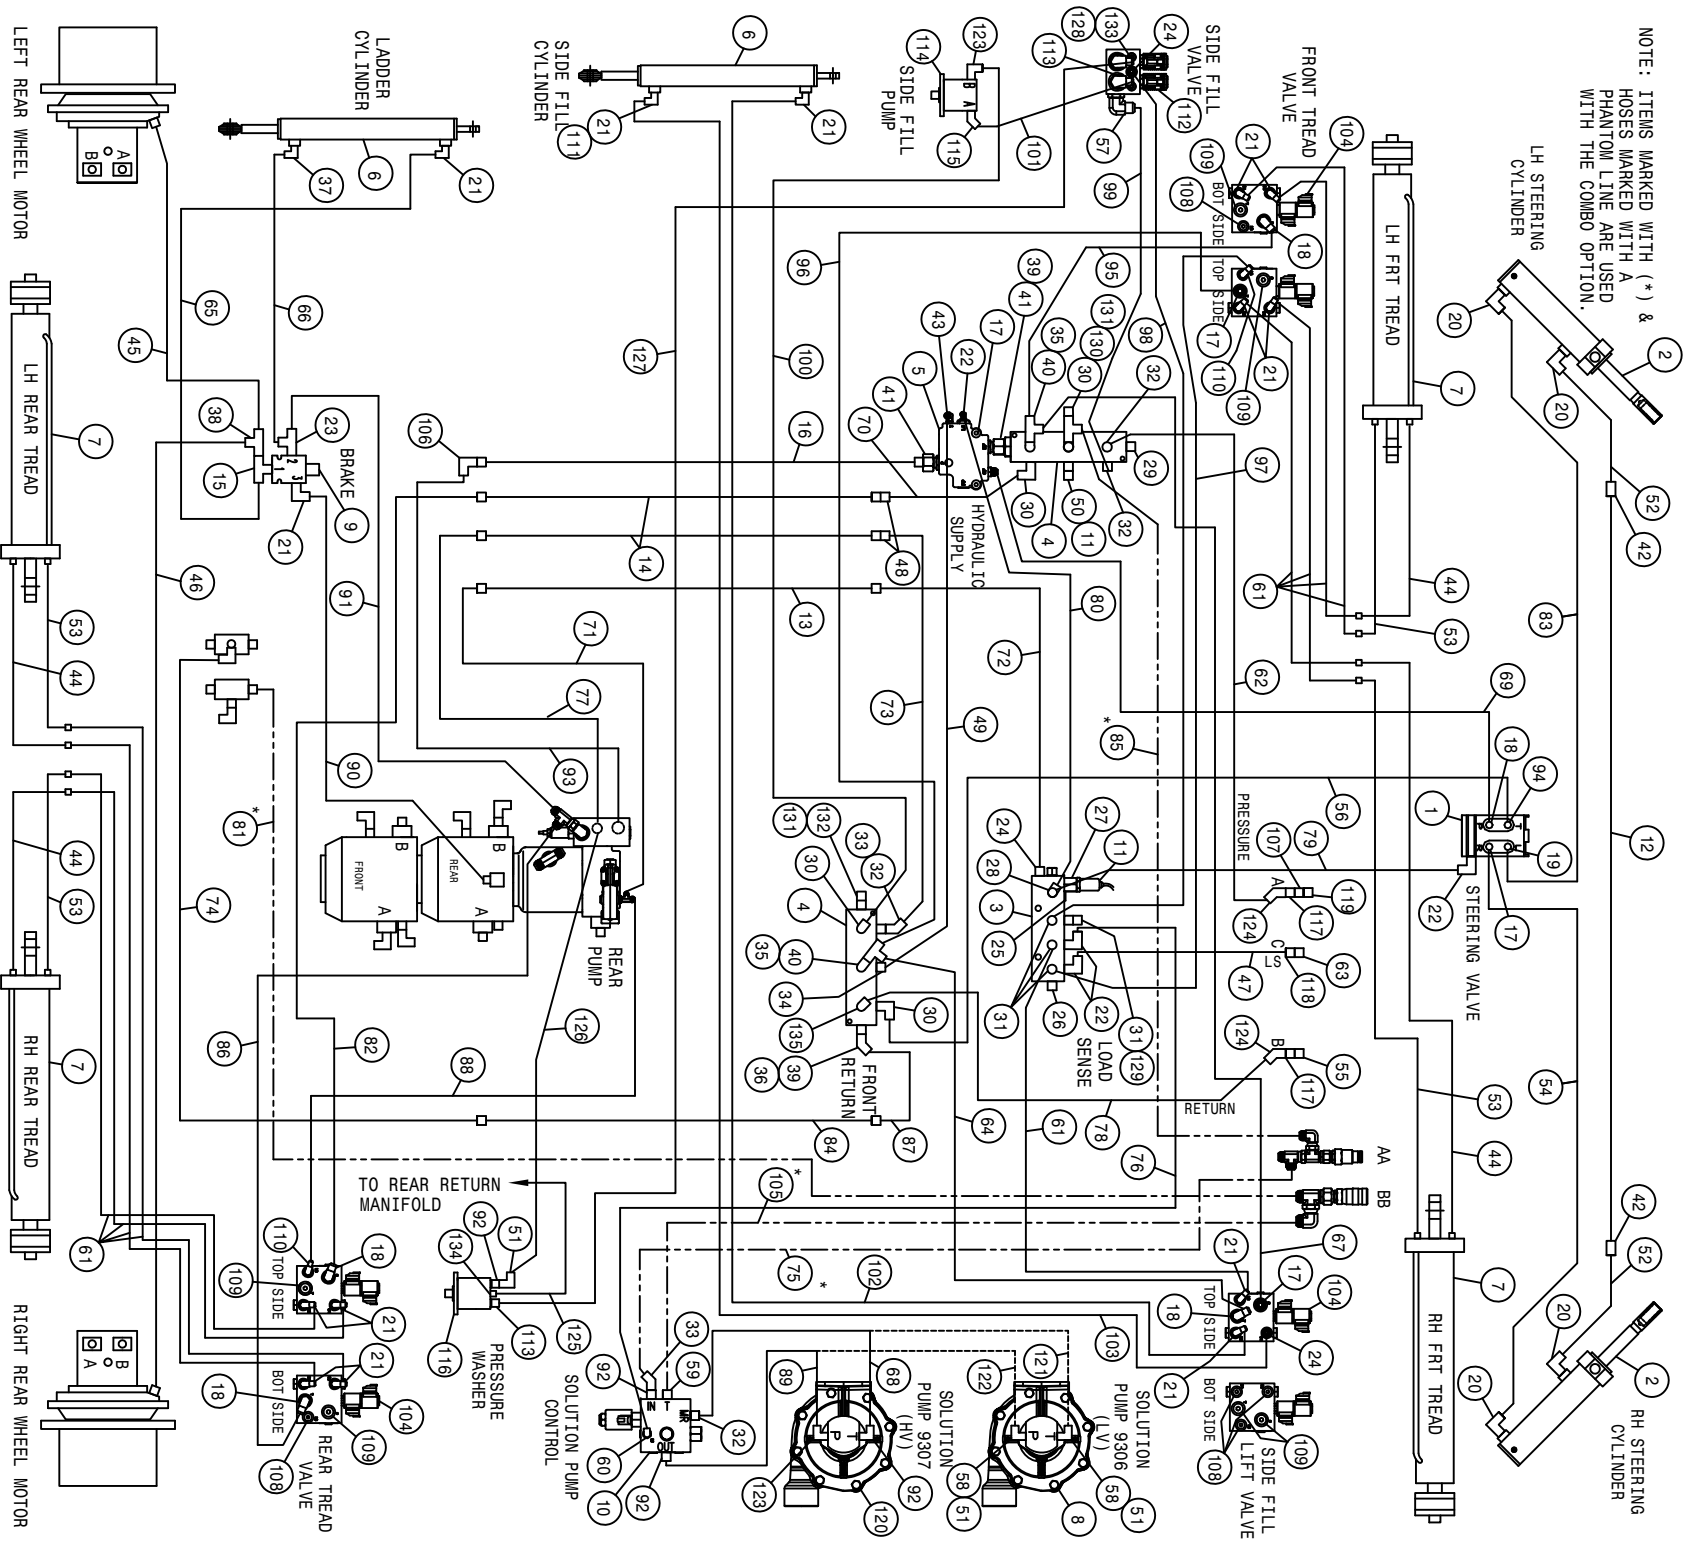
NOTE: ITEMS MARKED WITH (*) & HOSES MARKED WITH A PHANTOM LINE ARE USED WITH THE COMBO OPTION.

LH STEERING CYLINDER

LH FRT TREAD

FRONT TREAD VALVE

SIDE FILL VALVE

SIDE FILL PUMP

SIDE FILL CYLINDER

LADDER CYLINDER

LEFT REAR WHEEL MOTOR

A
B

LH REAR TREAD

RH REAR TREAD

RIGHT REAR WHEEL MOTOR

B
A

REAR TREAD VALVE

TOP SIDE

BOT SIDE

BRAKE

HYDRAULIC SUPPLY

FRONT

REAR

A

B

REAR PUMP

PRESSURE WASHER

TO REAR RETURN MANIFOLD

SOLUTION PUMP CONTROL

IN T BR OUT

SOLUTION PUMP 9307 (HV)

SOLUTION PUMP 9306 (LV)

FRONT RETURN

LOAD SENSE

PRESSURE

RETURN

A

B

C

LS

AA

BB

STEERING VALVE

RH FRT TREAD

SIDE FILL LIFT VALVE

RH STEERING CYLINDER

1 2 3 4 5 6 7 8 9 10 11 12 13 14 15 16 17 18 19 20 21 22 23 24 25 26 27 28 29 30 31 32 33 34 35 36 37 38 39 40 41 42 43 44 45 46 47 48 49 50 51 52 53 54 55 56 57 58 59 60 61 62 63 64 65 66 67 68 69 70 71 72 73 74 75 76 77 78 79 80 81* 82 83 84 85* 86 87 88 89 90 91 92 93 94 95 96 97 98 99 100 101 102 103 104 105* 106 107 108 109 110 111 112 113 114 115 116 117 118 119 120 121 122 123 124 125 126 127 128 129 130 131 132 133 134 135